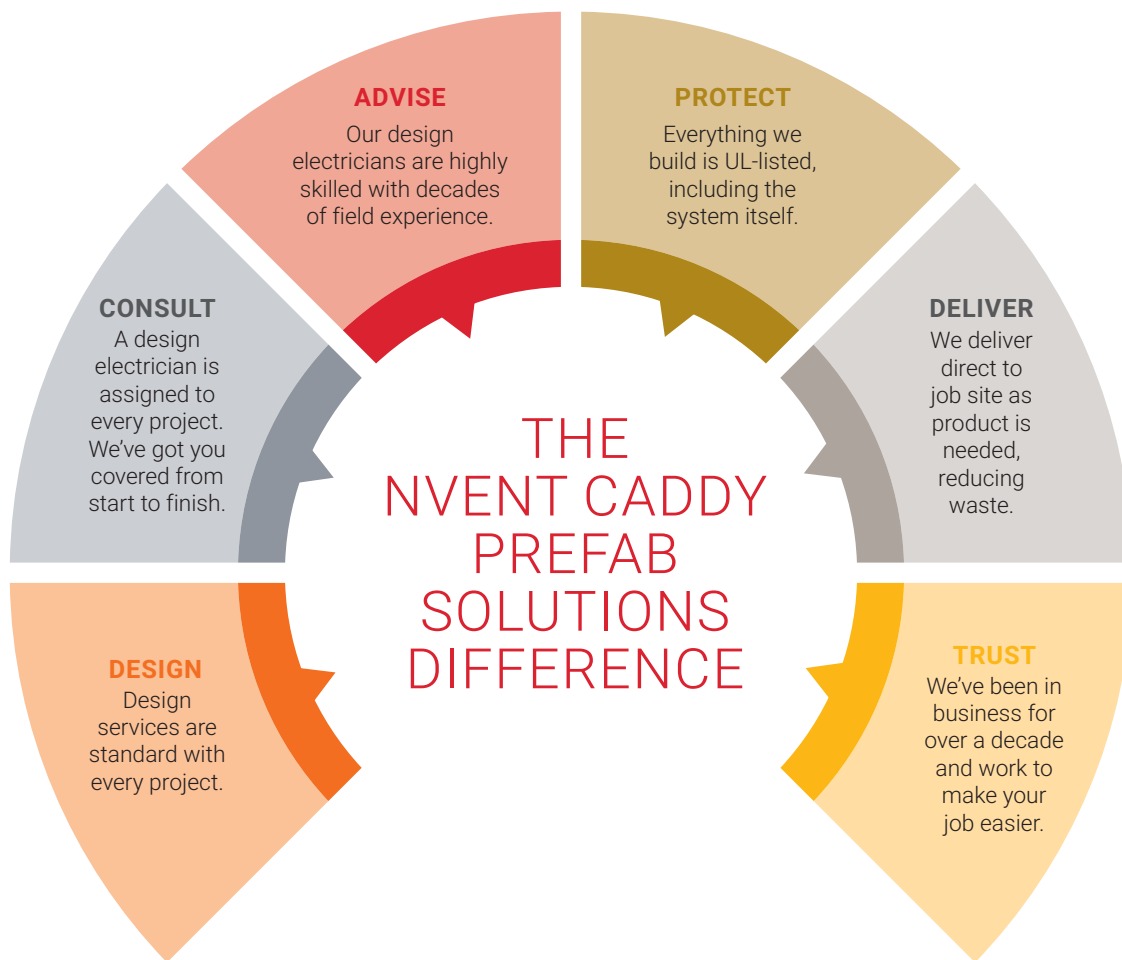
THE NVENT CADDY PREFAB SOLUTIONS DIFFERENCE

DESIGN
Design services are standard with every project.

CONSULT
A design electrician is assigned to every project. We've got you covered from start to finish.

ADVISE
Our design electricians are highly skilled with decades of field experience.

PROTECT
Everything we build is UL-listed, including the system itself.

DELIVER
We deliver direct to job site as product is needed, reducing waste.

TRUST
We've been in business for over a decade and work to make your job easier.